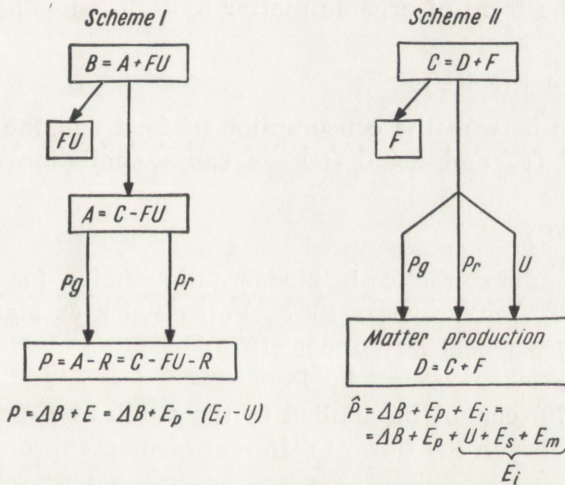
Scheme I

$B = A + FU$

$FU$

$A = C - FU$

$Pg$

$Pr$

$P = A - R = C - FU - R$

$P = \Delta B + E = \Delta B + E_p - (E_i - U)$

Scheme II

$C = D + F$

$F$

$Pg$

$Pr$

$U$

Matter production
$D = C + F$

$\hat{P} = \Delta B + E_p + E_i = \Delta B + E_p + \underbrace{U + E_s + E_m}_{E_i}$